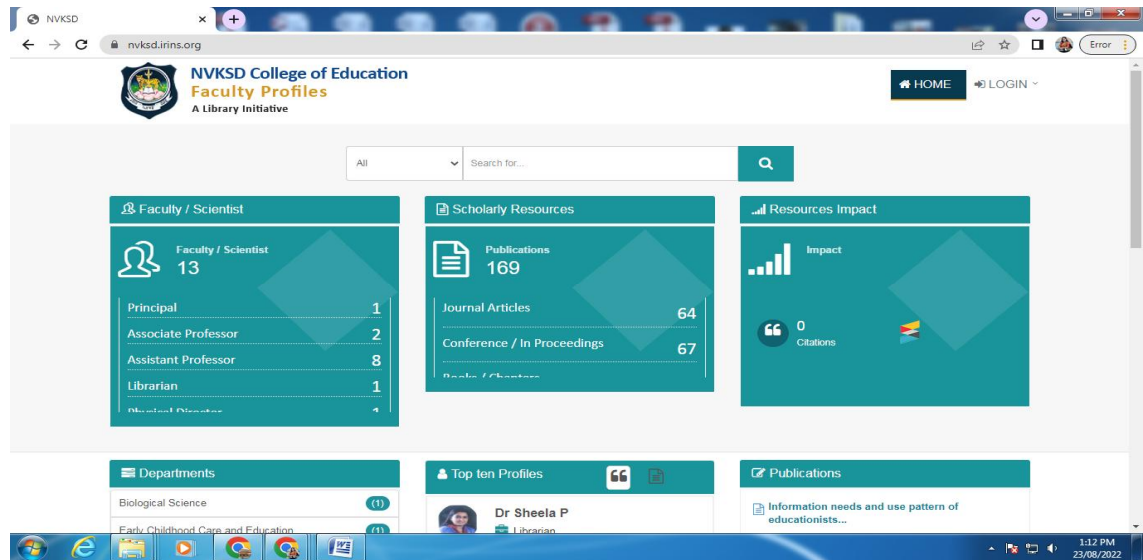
NVKSD
nvksd.irins.org
Error

NVKSD College of Education
Faculty Profiles
A Library Initiative

HOME
LOGIN

All
Search for...

Faculty / Scientist
Faculty / Scientist
13
Principal 1
Associate Professor 2
Assistant Professor 8
Librarian 1
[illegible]

Scholarly Resources
Publications
169
Journal Articles 64
Conference / In Proceedings 67
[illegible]

Resources Impact
Impact
0
Citations

Departments
Biological Science (1)
Early Childhood Care and Education (1)

Top ten Profiles
Dr Sheela P
Librarian

Publications
Information needs and use pattern of educationists...

1:12 PM
23/08/2022